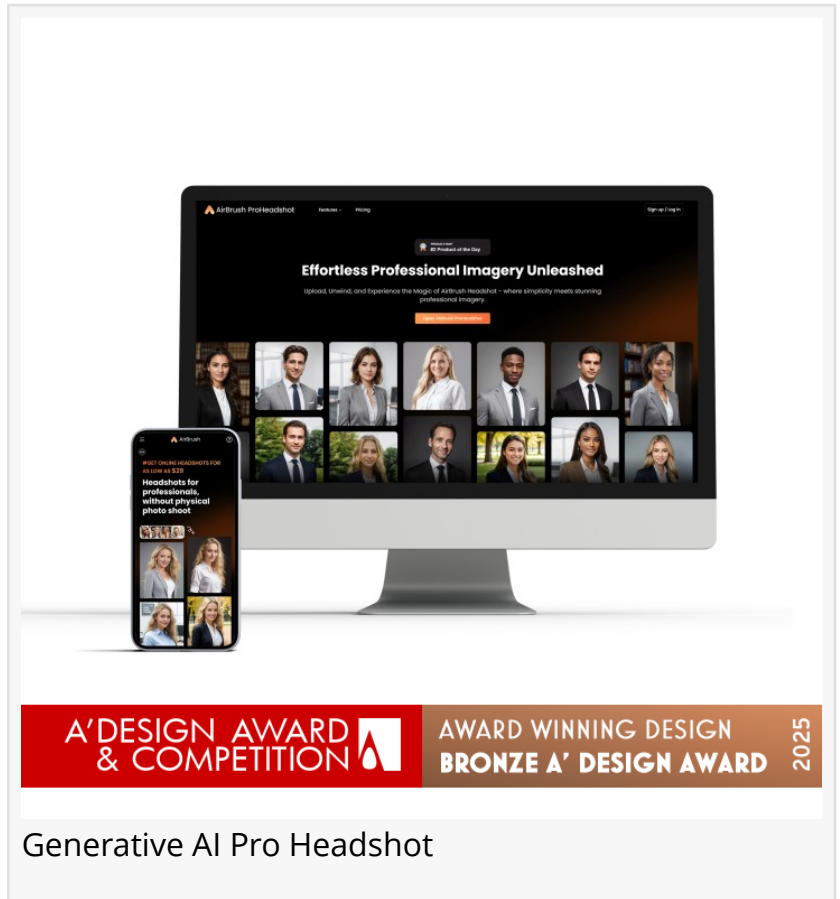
AirBrush ProHeadshot

Features Pricing

Sign up / Log in

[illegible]
#2 Product of the Day

Effortless Professional Imagery Unleashed

Upload, Unwind, and Experience the Magic of AirBrush Headshot – where simplicity meets stunning professional imagery.

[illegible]

AirBrush

#1GET ONLINE HEADSHOTS FOR AS LOW AS $29

Headshots for professionals, without physical photo shoot

A'DESIGN AWARD & COMPETITION

AWARD WINNING DESIGN
BRONZE A' DESIGN AWARD
2025

Generative AI Pro Headshot